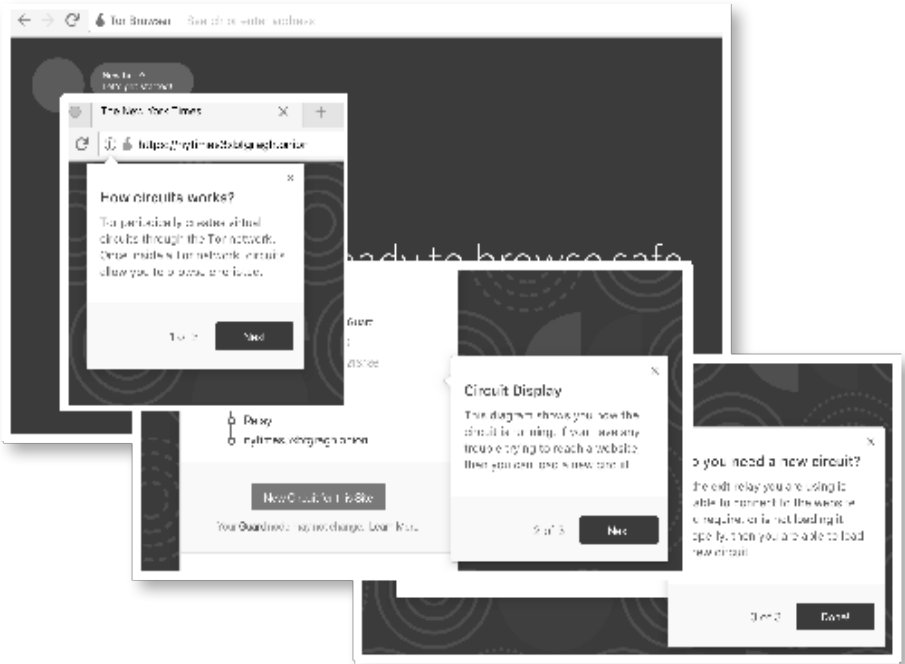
Tor Browser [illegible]

New to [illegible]

The New York Times

https://nytimes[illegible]onion

How circuits works?

Tor periodically creates virtual circuits through the Tor network. Once inside a Tor network, circuits allow you to browse the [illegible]

1 of 3

Next

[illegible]ady to browse safe

Relay

nytimes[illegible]onion

New Circuit for this Site

Your Guard node may not change. Learn More

Circuit Display

This diagram shows you how the circuit is running. If you are having trouble trying to reach a website then you can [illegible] new circuit

2 of 3

Next

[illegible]o you need a new circuit?

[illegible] the exit relay you are using is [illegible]able to connect to the website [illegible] requires, or is not loading it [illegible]operly, then you are able to load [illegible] new circuit.

3 of 3

Done!